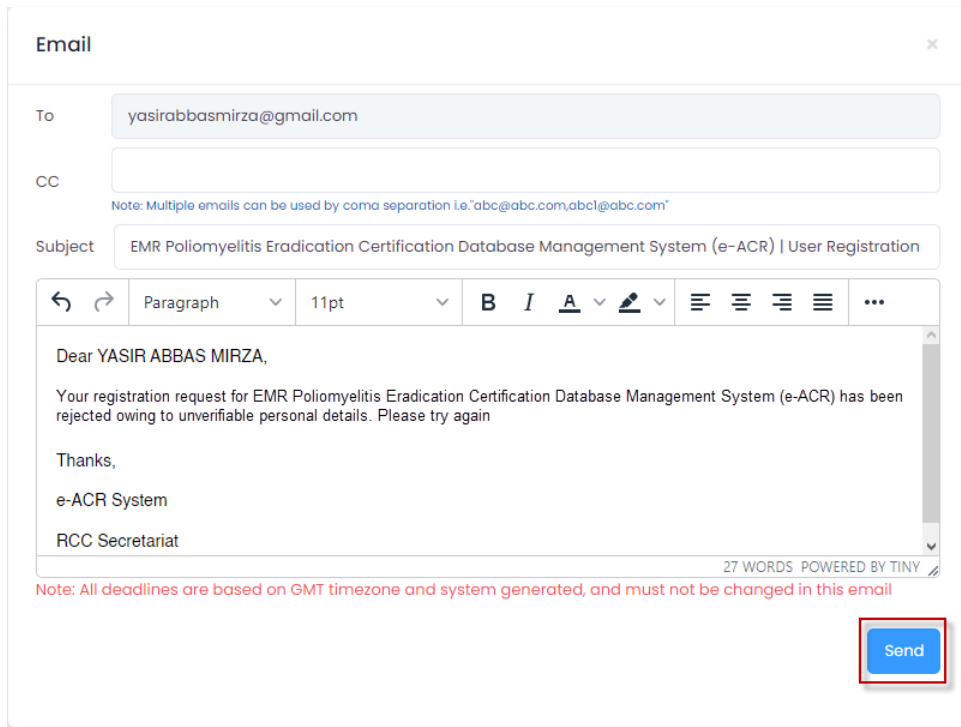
Email

×

To
yasirabbasmirza@gmail.com

CC

Note: Multiple emails can be used by coma separation i.e."abc@abc.com,abc1@abc.com"

Subject
EMR Poliomyelitis Eradication Certification Database Management System (e-ACR) | User Registration

Paragraph 11pt B I A

Dear YASIR ABBAS MIRZA,

Your registration request for EMR Poliomyelitis Eradication Certification Database Management System (e-ACR) has been rejected owing to unverifiable personal details. Please try again

Thanks,

e-ACR System

RCC Secretariat

27 WORDS POWERED BY TINY

Note: All deadlines are based on GMT timezone and system generated, and must not be changed in this email

Send